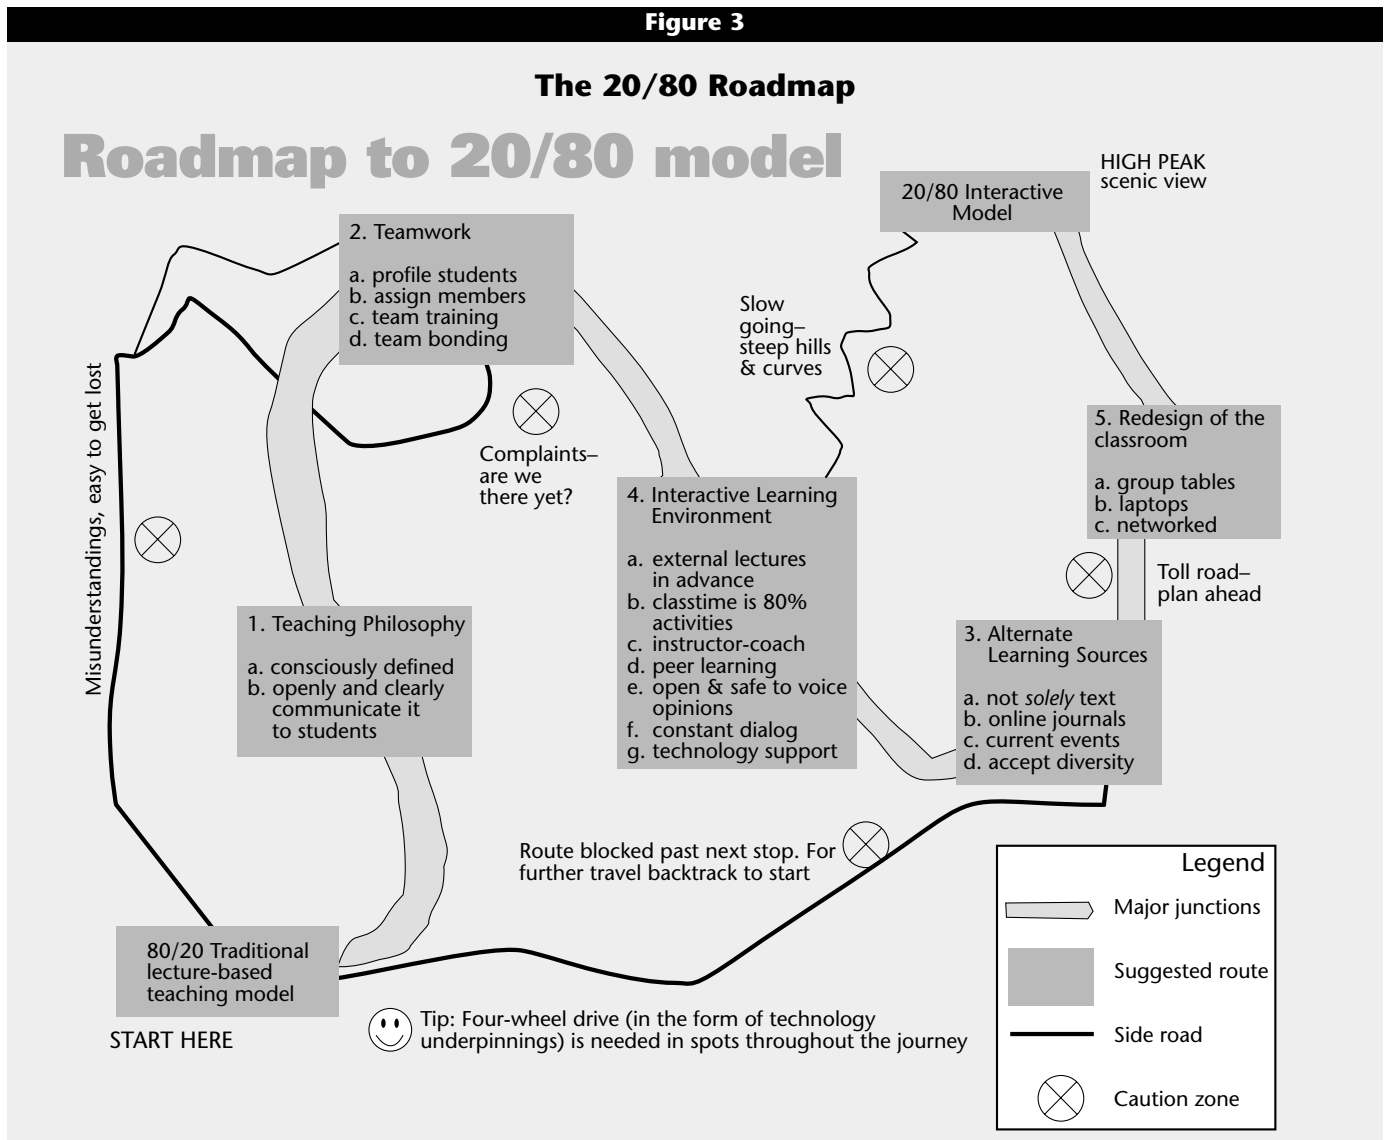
Figure 3

The 20/80 Roadmap

Roadmap to 20/80 model

HIGH PEAK scenic view

20/80 Interactive Model

2. Teamwork

a. profile students
b. assign members
c. team training
d. team bonding

Slow going– steep hills & curves

Misunderstandings, easy to get lost

Complaints– are we there yet?

5. Redesign of the classroom

a. group tables
b. laptops
c. networked

4. Interactive Learning Environment

a. external lectures in advance
b. classtime is 80% activities
c. instructor-coach
d. peer learning
e. open & safe to voice opinions
f. constant dialog
g. technology support

Toll road– plan ahead

1. Teaching Philosophy

a. consciously defined
b. openly and clearly communicate it to students

3. Alternate Learning Sources

a. not *solely* text
b. online journals
c. current events
d. accept diversity

Route blocked past next stop. For further travel backtrack to start

Legend

Major junctions

Suggested route

Side road

Caution zone

80/20 Traditional lecture-based teaching model

START HERE

Tip: Four-wheel drive (in the form of technology underpinnings) is needed in spots throughout the journey